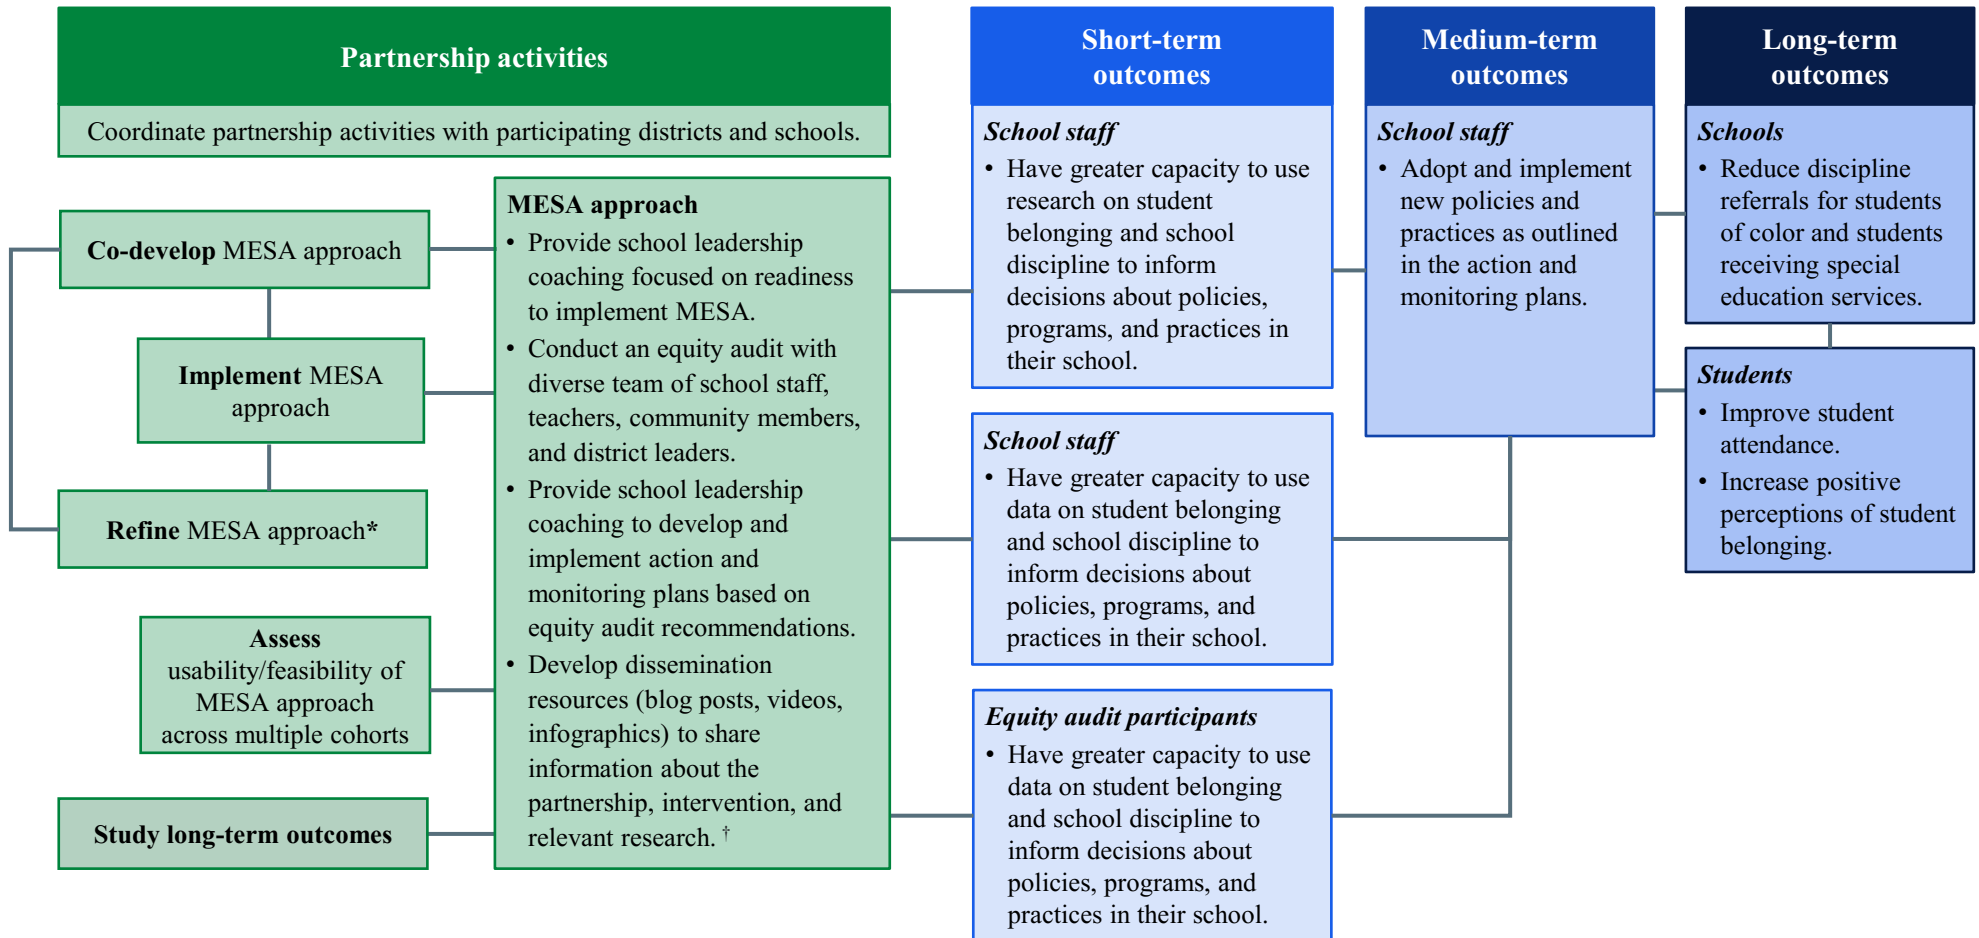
Partnership activities

Coordinate partnership activities with participating districts and schools.

Co-develop MESA approach

Implement MESA approach

Refine MESA approach*

Assess usability/feasibility of MESA approach across multiple cohorts

Study long-term outcomes

MESA approach
• Provide school leadership coaching focused on readiness to implement MESA.
• Conduct an equity audit with diverse team of school staff, teachers, community members, and district leaders.
• Provide school leadership coaching to develop and implement action and monitoring plans based on equity audit recommendations.
• Develop dissemination resources (blog posts, videos, infographics) to share information about the partnership, intervention, and relevant research. †

Short-term outcomes

School staff
• Have greater capacity to use research on student belonging and school discipline to inform decisions about policies, programs, and practices in their school.

School staff
• Have greater capacity to use data on student belonging and school discipline to inform decisions about policies, programs, and practices in their school.

Equity audit participants
• Have greater capacity to use data on student belonging and school discipline to inform decisions about policies, programs, and practices in their school.

Medium-term outcomes

School staff
• Adopt and implement new policies and practices as outlined in the action and monitoring plans.

Long-term outcomes

Schools
• Reduce discipline referrals for students of color and students receiving special education services.

Students
• Improve student attendance.
• Increase positive perceptions of student belonging.